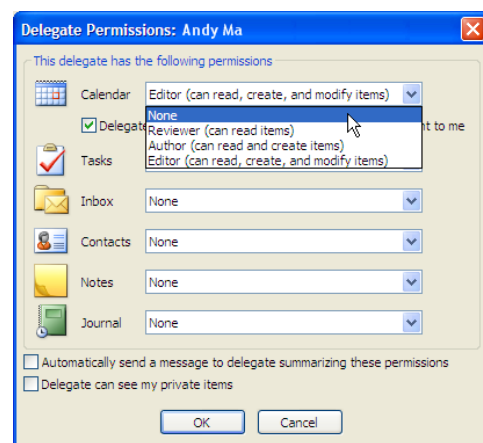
Delegate Permissions: Andy Ma

This delegate has the following permissions

Calendar Editor (can read, create, and modify items)

None
Reviewer (can read items)
Author (can read and create items)
Editor (can read, create, and modify items)

Delegat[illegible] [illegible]nt to me

Tasks

Inbox None

Contacts None

Notes None

Journal None

Automatically send a message to delegate summarizing these permissions

Delegate can see my private items

OK Cancel